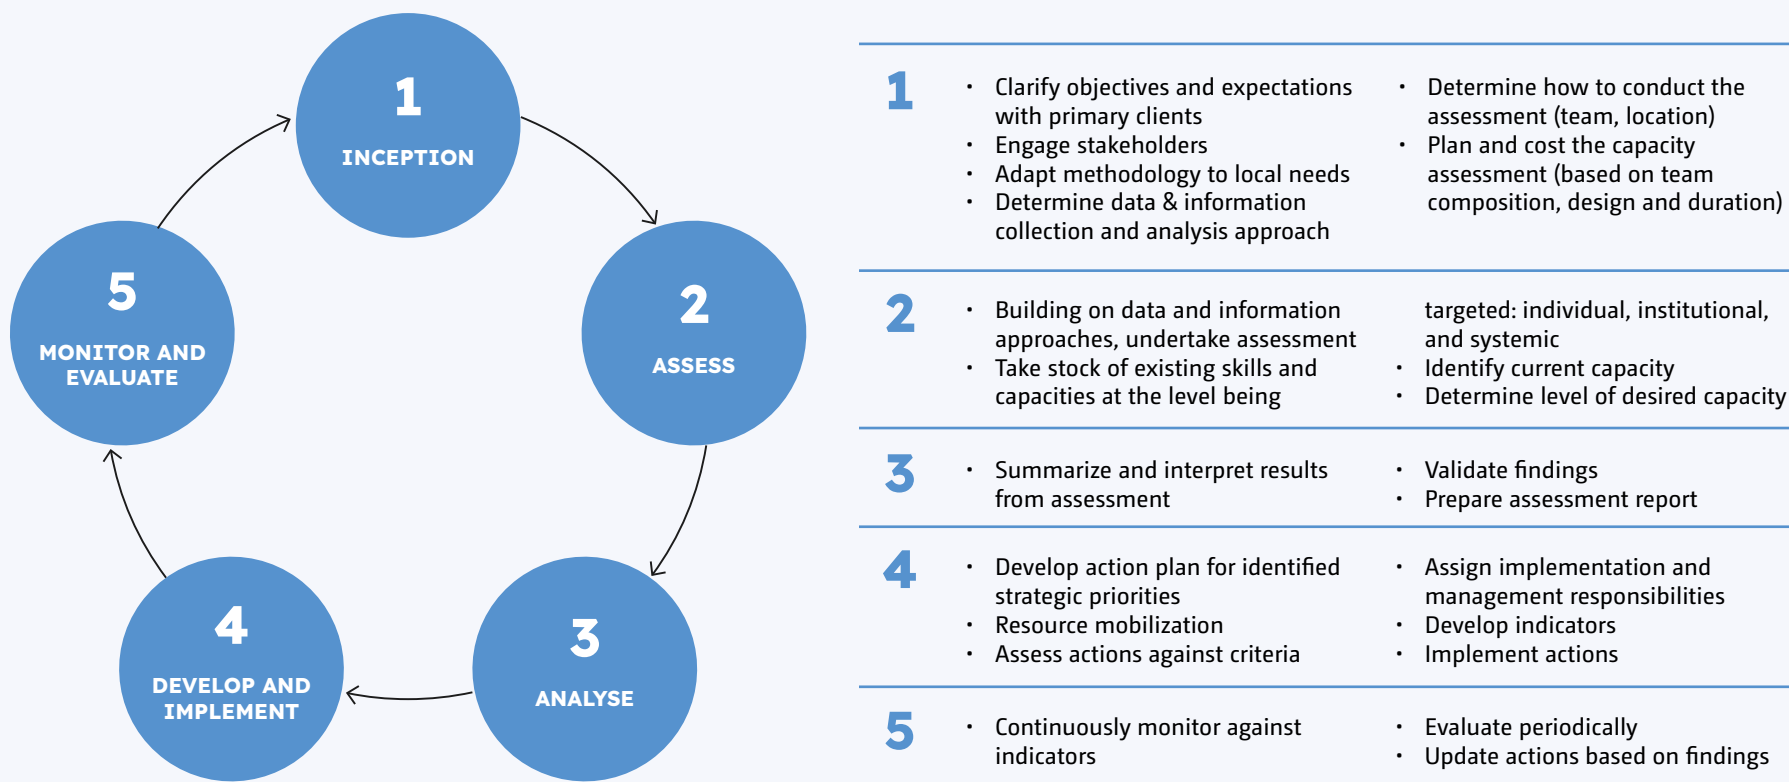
1
INCEPTION

2
ASSESS

3
ANALYSE

4
DEVELOP AND IMPLEMENT

5
MONITOR AND EVALUATE

1
- Clarify objectives and expectations with primary clients
- Engage stakeholders
- Adapt methodology to local needs
- Determine data & information collection and analysis approach
- Determine how to conduct the assessment (team, location)
- Plan and cost the capacity assessment (based on team composition, design and duration)

2
- Building on data and information approaches, undertake assessment
- Take stock of existing skills and capacities at the level being targeted: individual, institutional, and systemic
- Identify current capacity
- Determine level of desired capacity

3
- Summarize and interpret results from assessment
- Validate findings
- Prepare assessment report

4
- Develop action plan for identified strategic priorities
- Resource mobilization
- Assess actions against criteria
- Assign implementation and management responsibilities
- Develop indicators
- Implement actions

5
- Continuously monitor against indicators
- Evaluate periodically
- Update actions based on findings